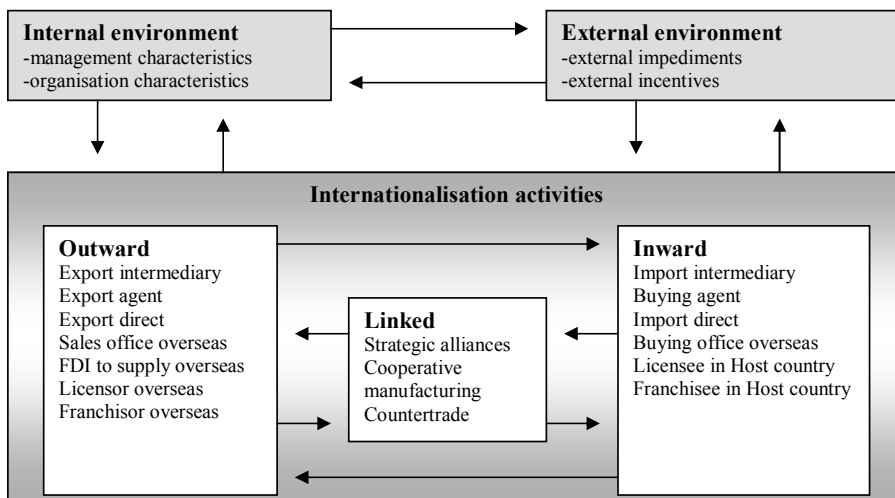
**Internal environment**
-management characteristics
-organisation characteristics

**External environment**
-external impediments
-external incentives

**Internationalisation activities**

**Outward**
Export intermediary
Export agent
Export direct
Sales office overseas
FDI to supply overseas
Licensor overseas
Franchisor overseas

**Linked**
Strategic alliances
Cooperative manufacturing
Countertrade

**Inward**
Import intermediary
Buying agent
Import direct
Buying office overseas
Licensee in Host country
Franchisee in Host country